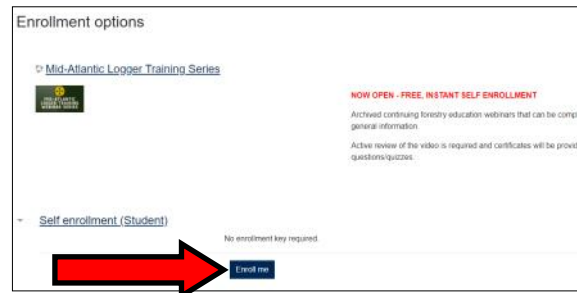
Enrollment options

Mid-Atlantic Logger Training Series

MID-ATLANTIC LOGGER TRAINING WEBINAR SERIES

NOW OPEN - FREE, INSTANT SELF ENROLLMENT

Archived continuing forestry education webinars that can be comp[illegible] general information.

Active review of the video is required and certificates will be provid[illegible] questions/quizzes.

Self enrollment (Student)

No enrollment key required.

Enroll me